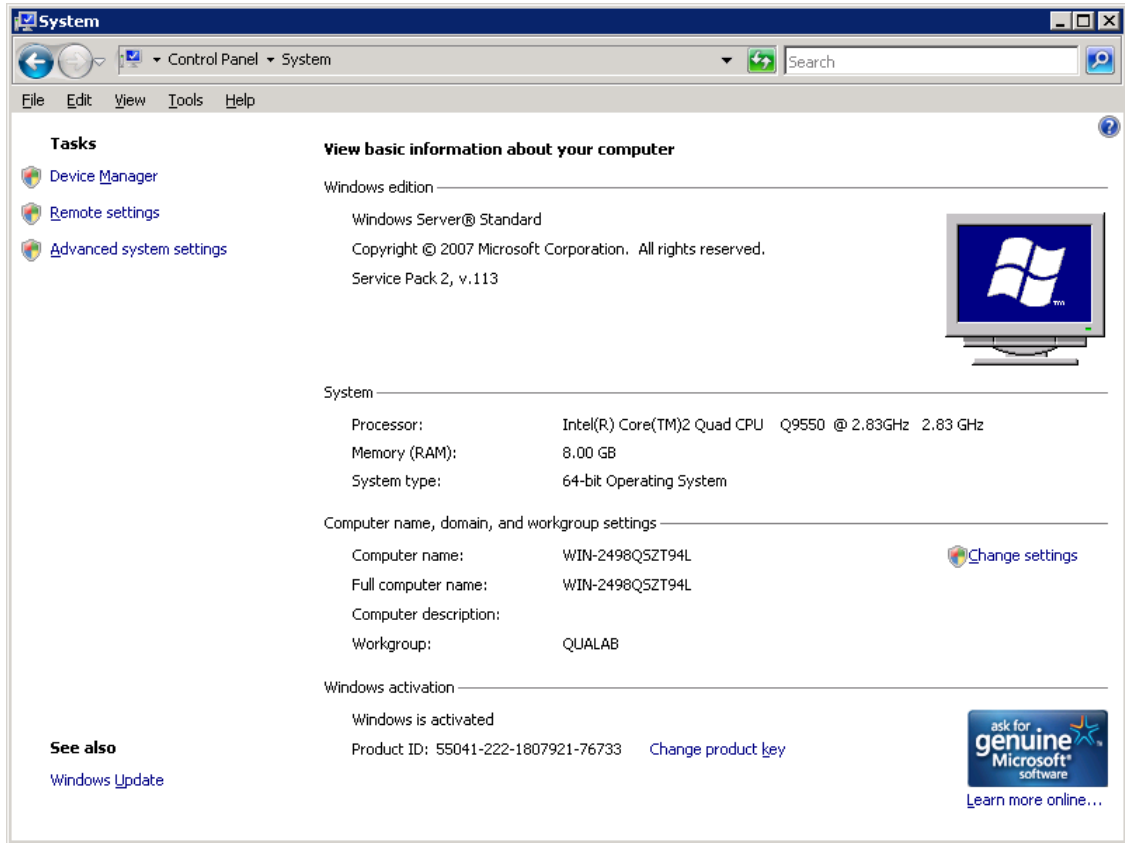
System

Control Panel ▸ System

Search

File Edit View Tools Help

Tasks

Device Manager

Remote settings

Advanced system settings

View basic information about your computer

Windows edition

Windows Server® Standard

Copyright © 2007 Microsoft Corporation. All rights reserved.

Service Pack 2, v.113

System

| | |
|---|---|
| Processor: | Intel(R) Core(TM)2 Quad CPU Q9550 @ 2.83GHz 2.83 GHz |
| Memory (RAM): | 8.00 GB |
| System type: | 64-bit Operating System |

Computer name, domain, and workgroup settings

| | |
|---|---|
| Computer name: | WIN-2498QSZT94L |
| Full computer name: | WIN-2498QSZT94L |
| Computer description: | |
| Workgroup: | QUALAB |

Change settings

Windows activation

Windows is activated

Product ID: 55041-222-1807921-76733 Change product key

ask for genuine Microsoft software

Learn more online...

See also

Windows Update